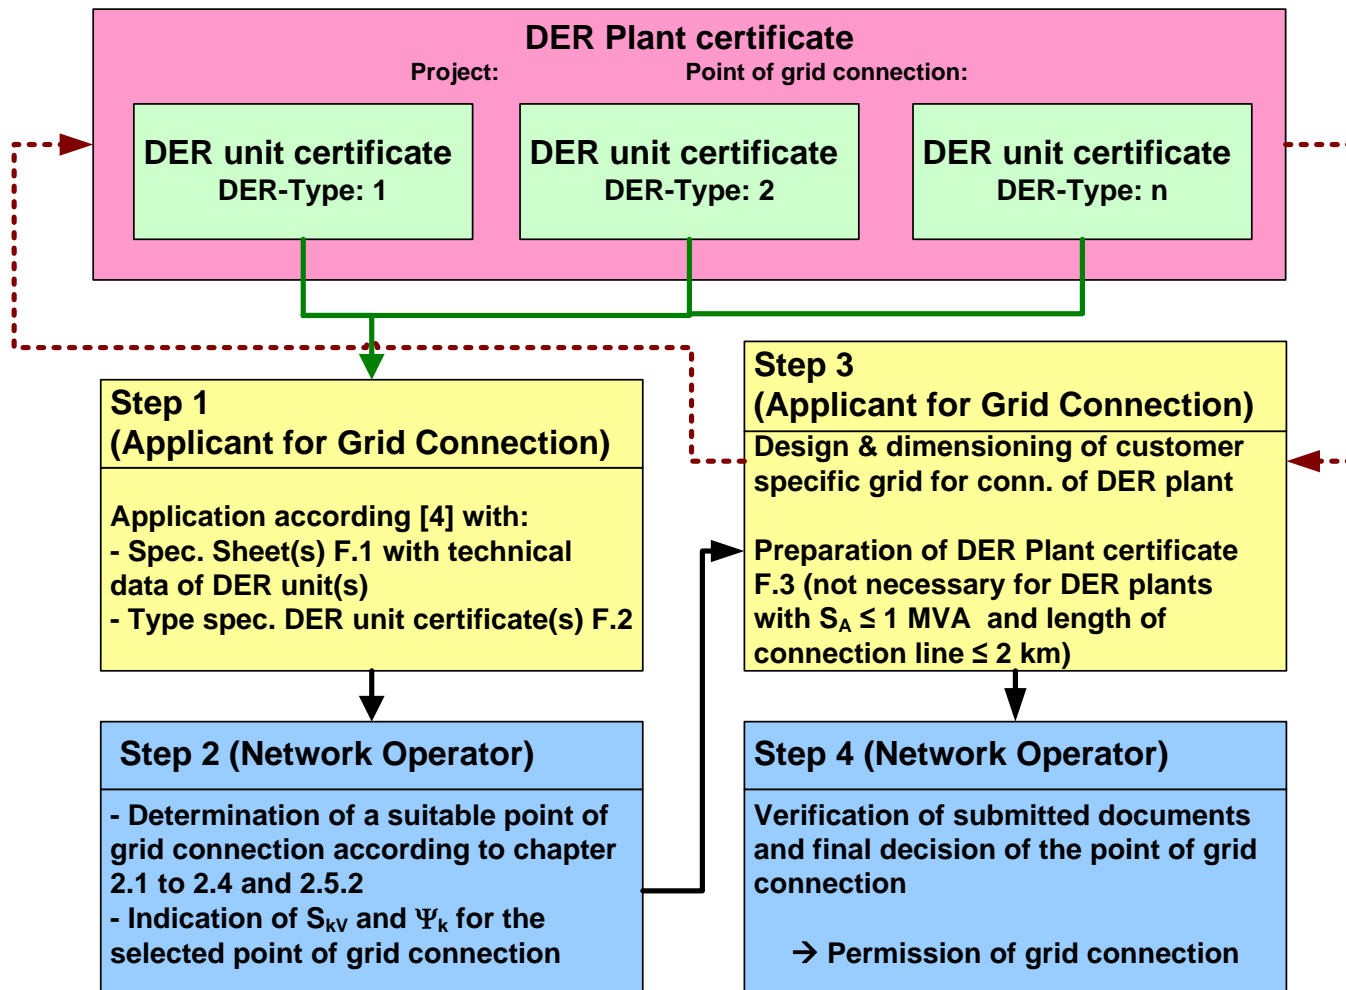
DER Plant certificate

Project: Point of grid connection:

DER unit certificate
DER-Type: 1

DER unit certificate
DER-Type: 2

DER unit certificate
DER-Type: n

Step 1
(Applicant for Grid Connection)

Application according [4] with:
- Spec. Sheet(s) F.1 with technical data of DER unit(s)
- Type spec. DER unit certificate(s) F.2

Step 2 (Network Operator)

- Determination of a suitable point of grid connection according to chapter 2.1 to 2.4 and 2.5.2
- Indication of $S_{kV}$ and $\Psi_k$ for the selected point of grid connection

Step 3
(Applicant for Grid Connection)

Design & dimensioning of customer specific grid for conn. of DER plant

Preparation of DER Plant certificate F.3 (not necessary for DER plants with $S_A \leq 1$ MVA and length of connection line $\leq 2$ km)

Step 4 (Network Operator)

Verification of submitted documents and final decision of the point of grid connection

→ Permission of grid connection